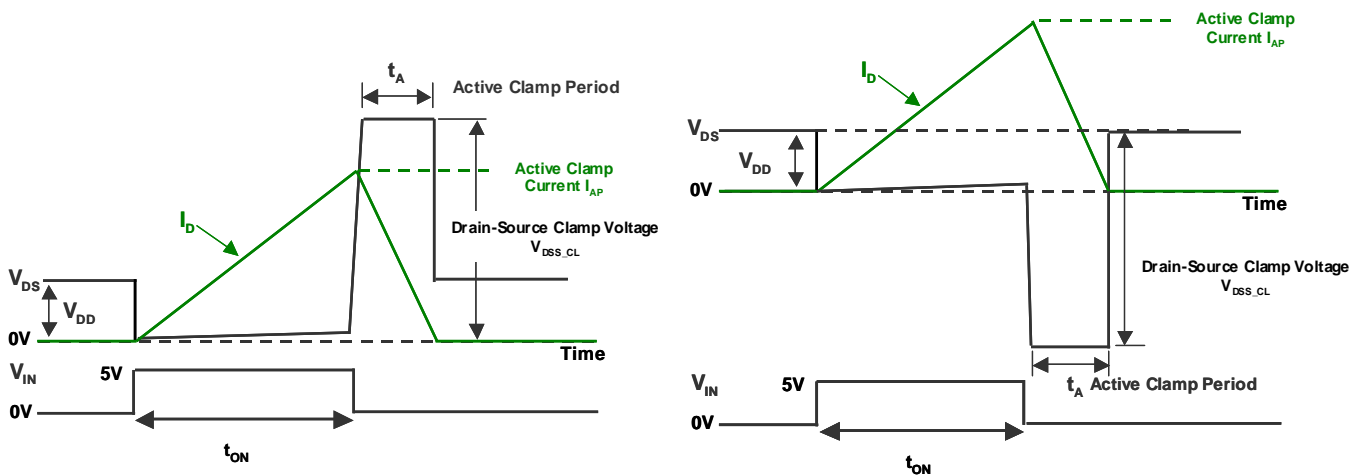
$t_A$ Active Clamp Period

Active Clamp Current $I_{AP}$

$I_D$

Drain-Source Clamp Voltage $V_{DSS\_CL}$

$V_{DS}$

$V_{DD}$

0V

Time

$V_{IN}$

5V

0V

$t_{ON}$

Active Clamp Current $I_{AP}$

$I_D$

$V_{DS}$

$V_{DD}$

0V

Time

Drain-Source Clamp Voltage $V_{DSS\_CL}$

$V_{IN}$

5V

$t_A$ Active Clamp Period

0V

$t_{ON}$